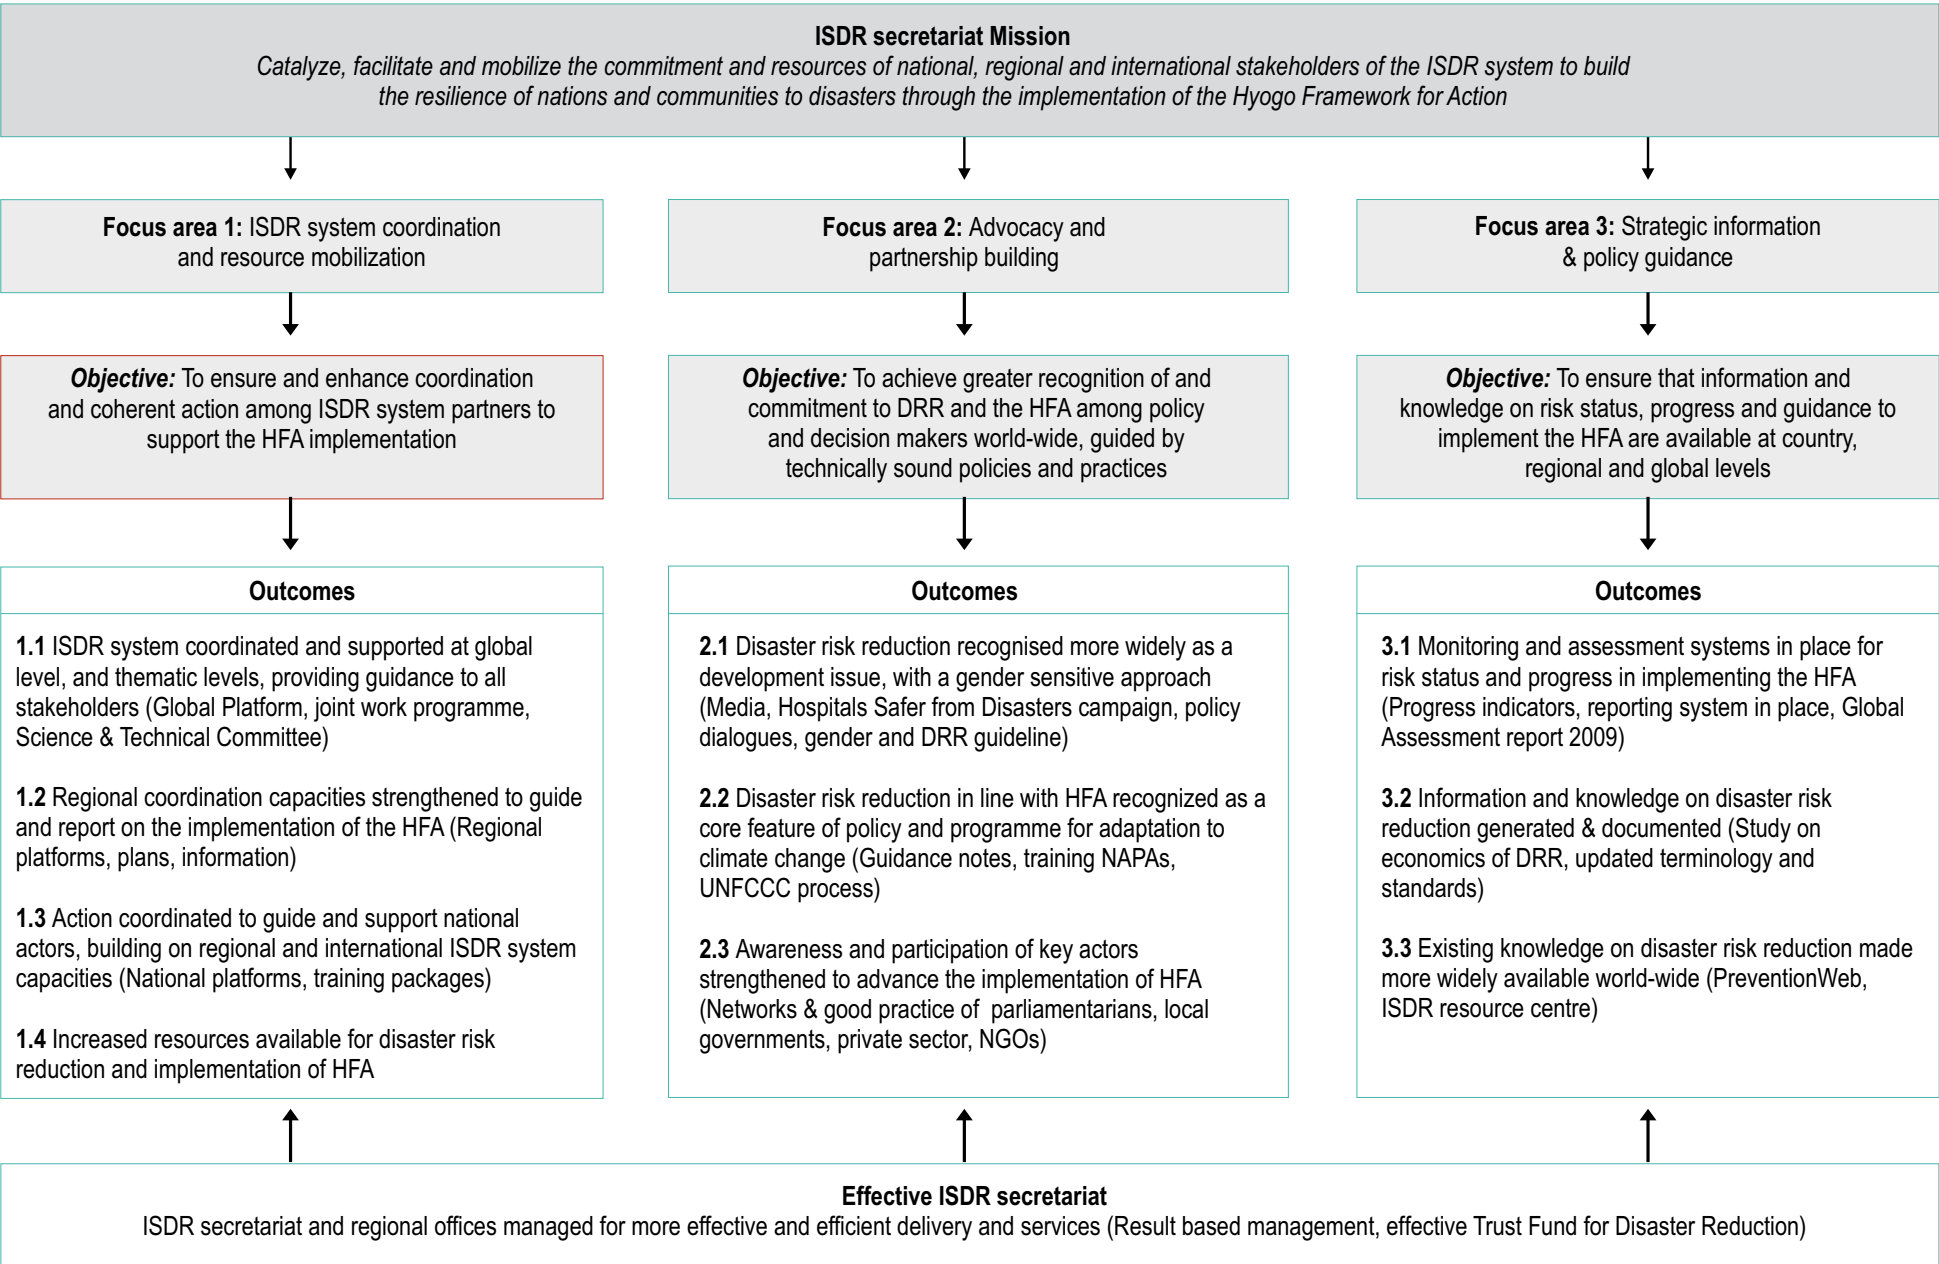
ISDR secretariat Mission
Catalyze, facilitate and mobilize the commitment and resources of national, regional and international stakeholders of the ISDR system to build the resilience of nations and communities to disasters through the implementation of the Hyogo Framework for Action

Focus area 1: ISDR system coordination and resource mobilization

Objective: To ensure and enhance coordination and coherent action among ISDR system partners to support the HFA implementation

Outcomes

1.1 ISDR system coordinated and supported at global level, and thematic levels, providing guidance to all stakeholders (Global Platform, joint work programme, Science & Technical Committee)

1.2 Regional coordination capacities strengthened to guide and report on the implementation of the HFA (Regional platforms, plans, information)

1.3 Action coordinated to guide and support national actors, building on regional and international ISDR system capacities (National platforms, training packages)

1.4 Increased resources available for disaster risk reduction and implementation of HFA

Focus area 2: Advocacy and partnership building

Objective: To achieve greater recognition of and commitment to DRR and the HFA among policy and decision makers world-wide, guided by technically sound policies and practices

Outcomes

2.1 Disaster risk reduction recognised more widely as a development issue, with a gender sensitive approach (Media, Hospitals Safer from Disasters campaign, policy dialogues, gender and DRR guideline)

2.2 Disaster risk reduction in line with HFA recognized as a core feature of policy and programme for adaptation to climate change (Guidance notes, training NAPAs, UNFCCC process)

2.3 Awareness and participation of key actors strengthened to advance the implementation of HFA (Networks & good practice of parliamentarians, local governments, private sector, NGOs)

Focus area 3: Strategic information & policy guidance

Objective: To ensure that information and knowledge on risk status, progress and guidance to implement the HFA are available at country, regional and global levels

Outcomes

3.1 Monitoring and assessment systems in place for risk status and progress in implementing the HFA (Progress indicators, reporting system in place, Global Assessment report 2009)

3.2 Information and knowledge on disaster risk reduction generated & documented (Study on economics of DRR, updated terminology and standards)

3.3 Existing knowledge on disaster risk reduction made more widely available world-wide (PreventionWeb, ISDR resource centre)

Effective ISDR secretariat
ISDR secretariat and regional offices managed for more effective and efficient delivery and services (Result based management, effective Trust Fund for Disaster Reduction)